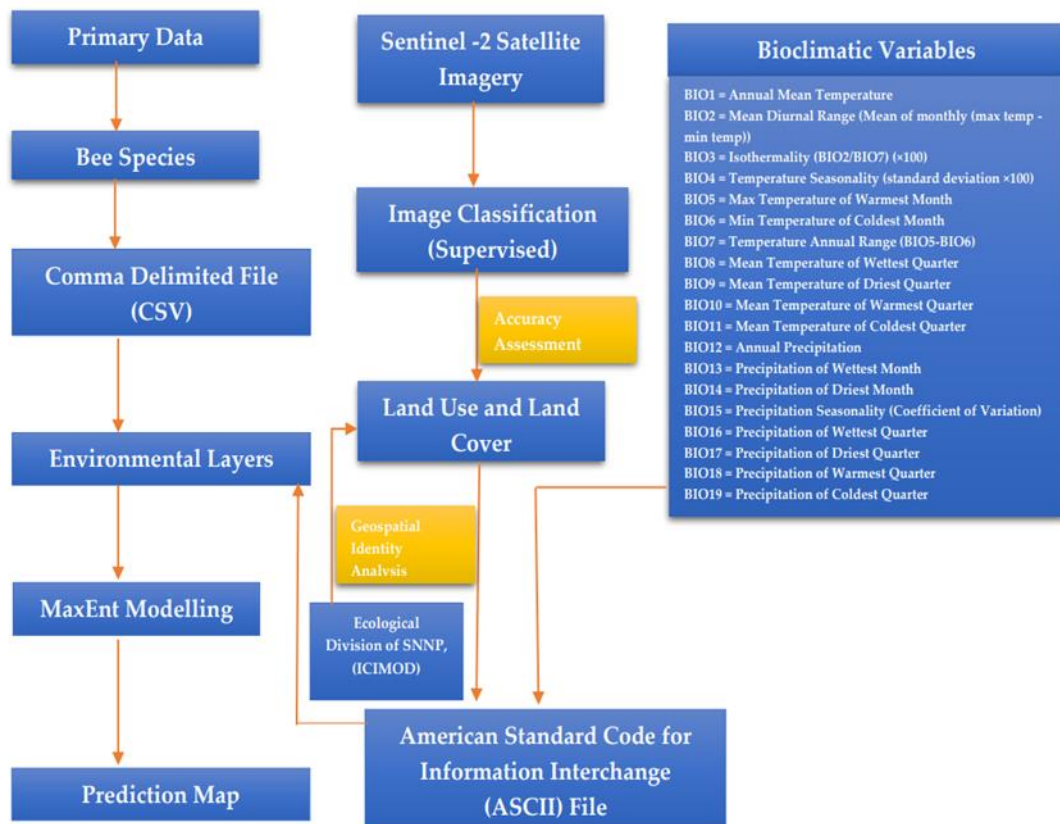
Primary Data

Bee Species

Comma Delimited File (CSV)

Environmental Layers

MaxEnt Modelling

Prediction Map

Sentinel -2 Satellite Imagery

Image Classification (Supervised)

Accuracy Assessment

Land Use and Land Cover

Geospatial Identity Analysis

Ecological Division of SNNP, (ICIMOD)

American Standard Code for Information Interchange (ASCII) File

Bioclimatic Variables

BIO1 = Annual Mean Temperature
BIO2 = Mean Diurnal Range (Mean of monthly (max temp - min temp))
BIO3 = Isothermality (BIO2/BIO7) (×100)
BIO4 = Temperature Seasonality (standard deviation ×100)
BIO5 = Max Temperature of Warmest Month
BIO6 = Min Temperature of Coldest Month
BIO7 = Temperature Annual Range (BIO5-BIO6)
BIO8 = Mean Temperature of Wettest Quarter
BIO9 = Mean Temperature of Driest Quarter
BIO10 = Mean Temperature of Warmest Quarter
BIO11 = Mean Temperature of Coldest Quarter
BIO12 = Annual Precipitation
BIO13 = Precipitation of Wettest Month
BIO14 = Precipitation of Driest Month
BIO15 = Precipitation Seasonality (Coefficient of Variation)
BIO16 = Precipitation of Wettest Quarter
BIO17 = Precipitation of Driest Quarter
BIO18 = Precipitation of Warmest Quarter
BIO19 = Precipitation of Coldest Quarter